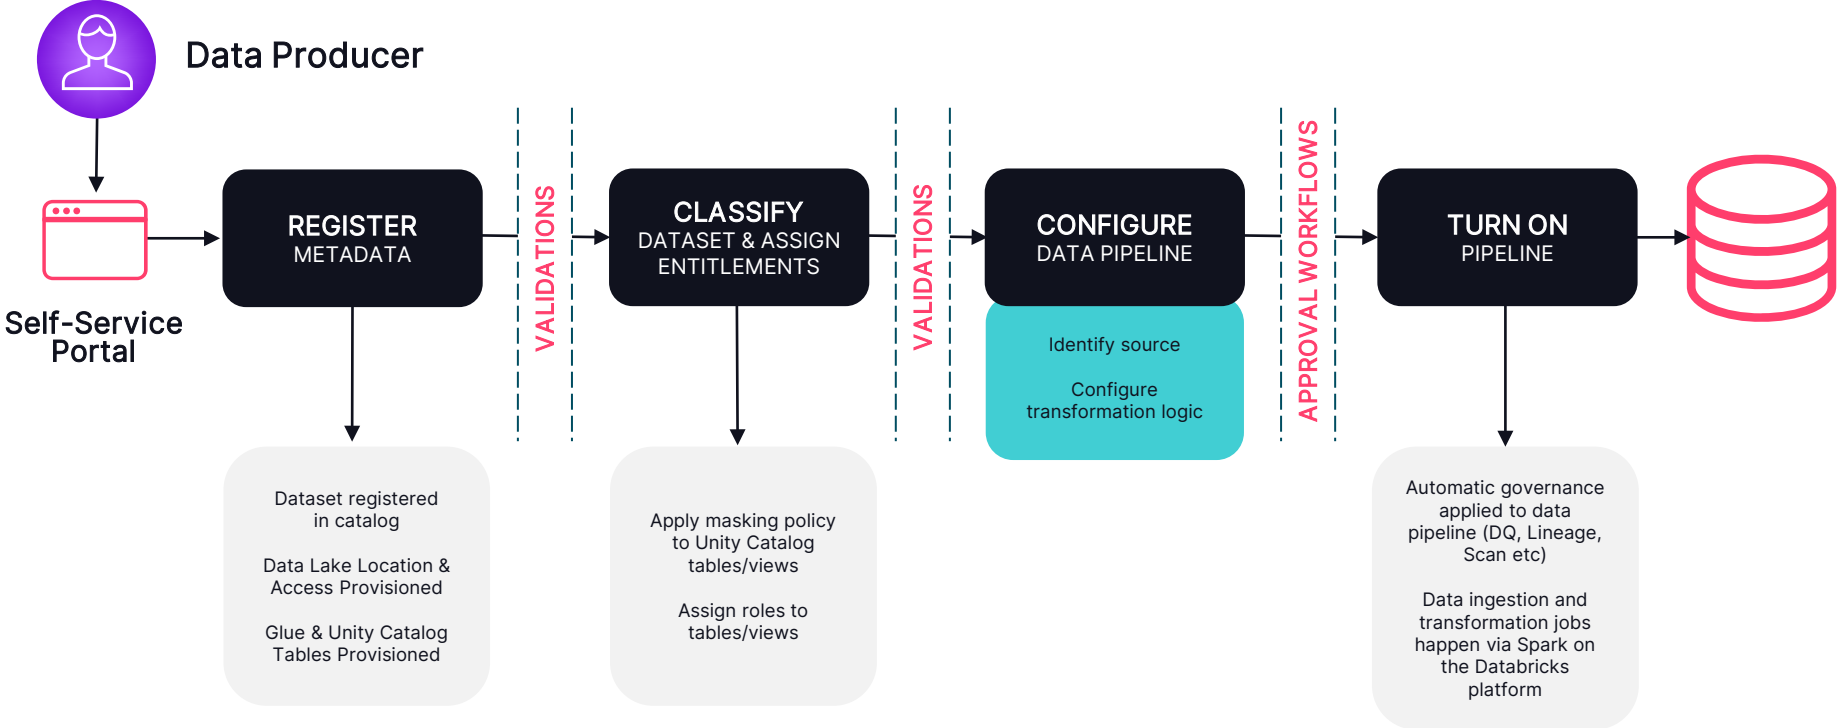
Data Producer

Self-Service Portal

REGISTER
METADATA

Dataset registered in catalog

Data Lake Location & Access Provisioned

Glue & Unity Catalog Tables Provisioned

VALIDATIONS

CLASSIFY
DATASET & ASSIGN ENTITLEMENTS

Apply masking policy to Unity Catalog tables/views

Assign roles to tables/views

VALIDATIONS

CONFIGURE
DATA PIPELINE

Identify source

Configure transformation logic

APPROVAL WORKFLOWS

TURN ON
PIPELINE

Automatic governance applied to data pipeline (DQ, Lineage, Scan etc)

Data ingestion and transformation jobs happen via Spark on the Databricks platform